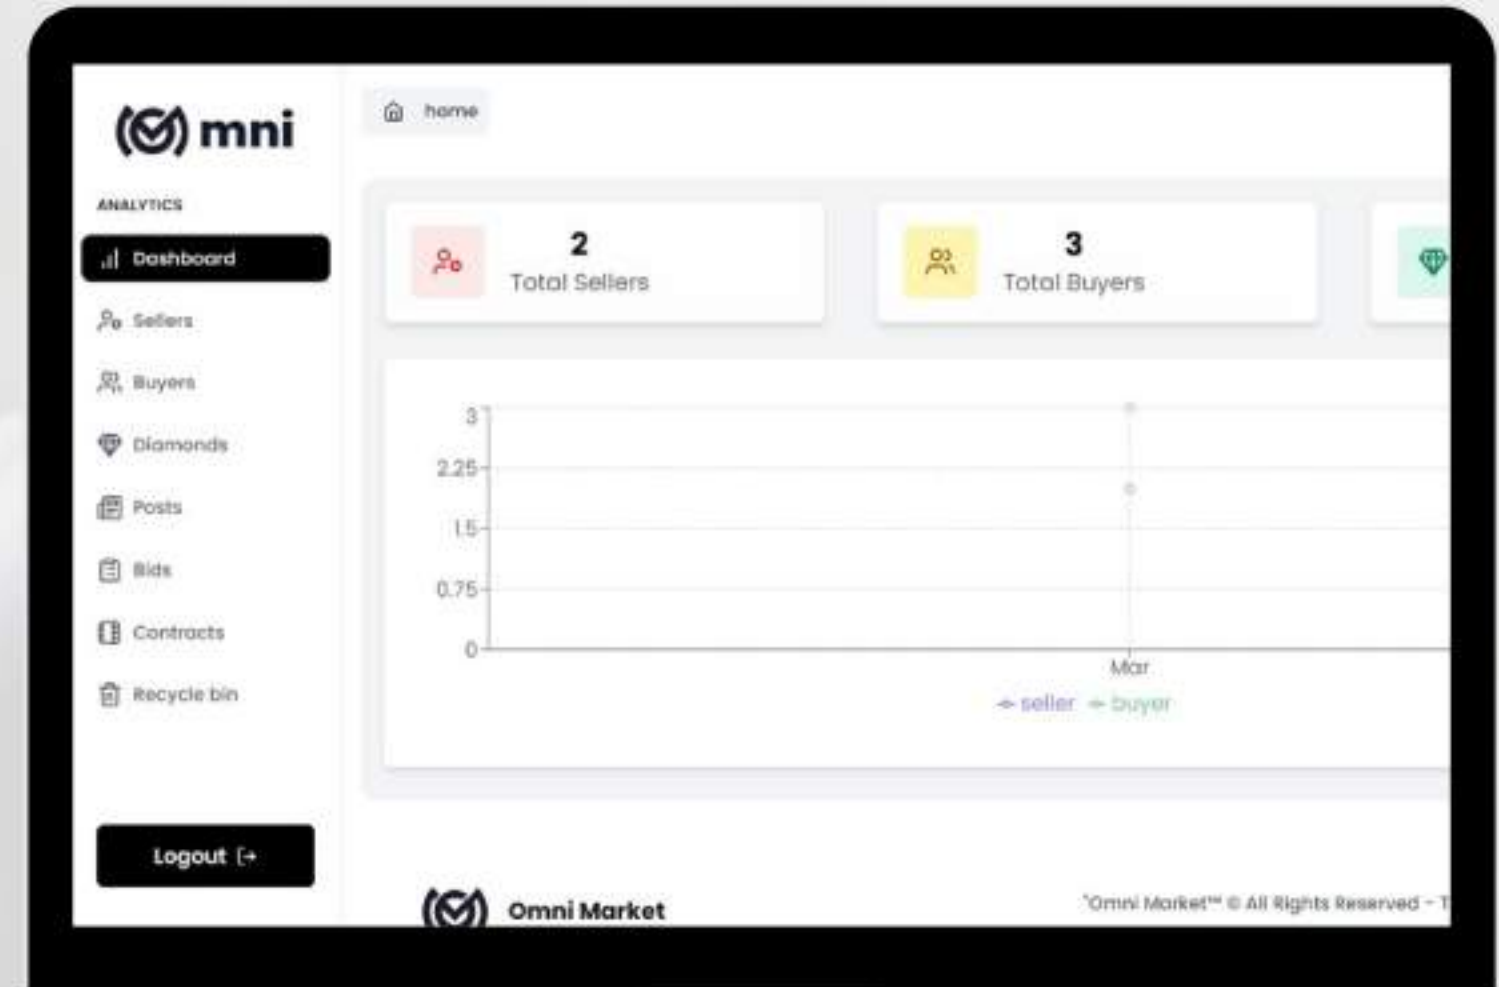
mni

ANALYTICS

Dashboard

Sellers

Buyers

Diamonds

Posts

Bids

Contracts

Recycle bin

Logout

home

2
Total Sellers

3
Total Buyers

3
2.25
1.5
0.75
0
Mar

seller buyer

Omni Market

"Omni Market™ © All Rights Reserved - T